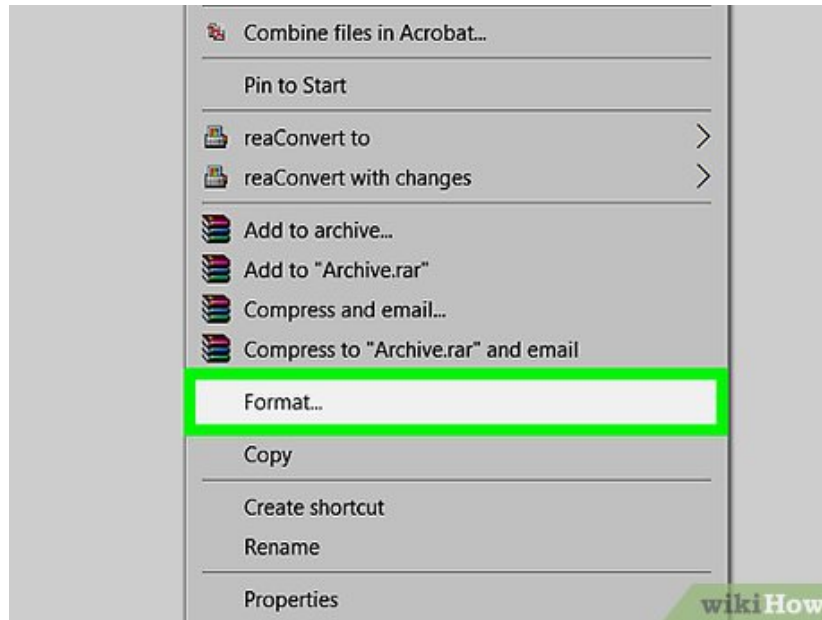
Combine files in Acrobat...

Pin to Start

reaConvert to
reaConvert with changes

Add to archive...
Add to "Archive.rar"
Compress and email...
Compress to "Archive.rar" and email

Format...

Copy

Create shortcut
Rename

Properties

wikiHow